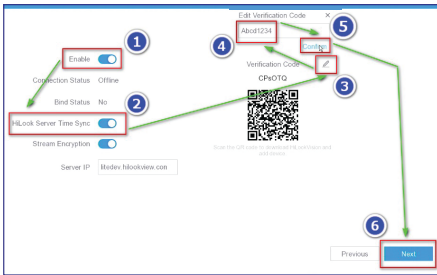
Edit Verification Code
×
Abcd1234
Confirm
5
4
1
Enable
Connection Status Offline
Verification Code
CPsOTQ
3
Bind Status No
2
HiLook Server Time Sync
Stream Encryption
Scan the QR code to download HiLook app and add device
Server IP litedev.hilookview.com
6
Previous
Next